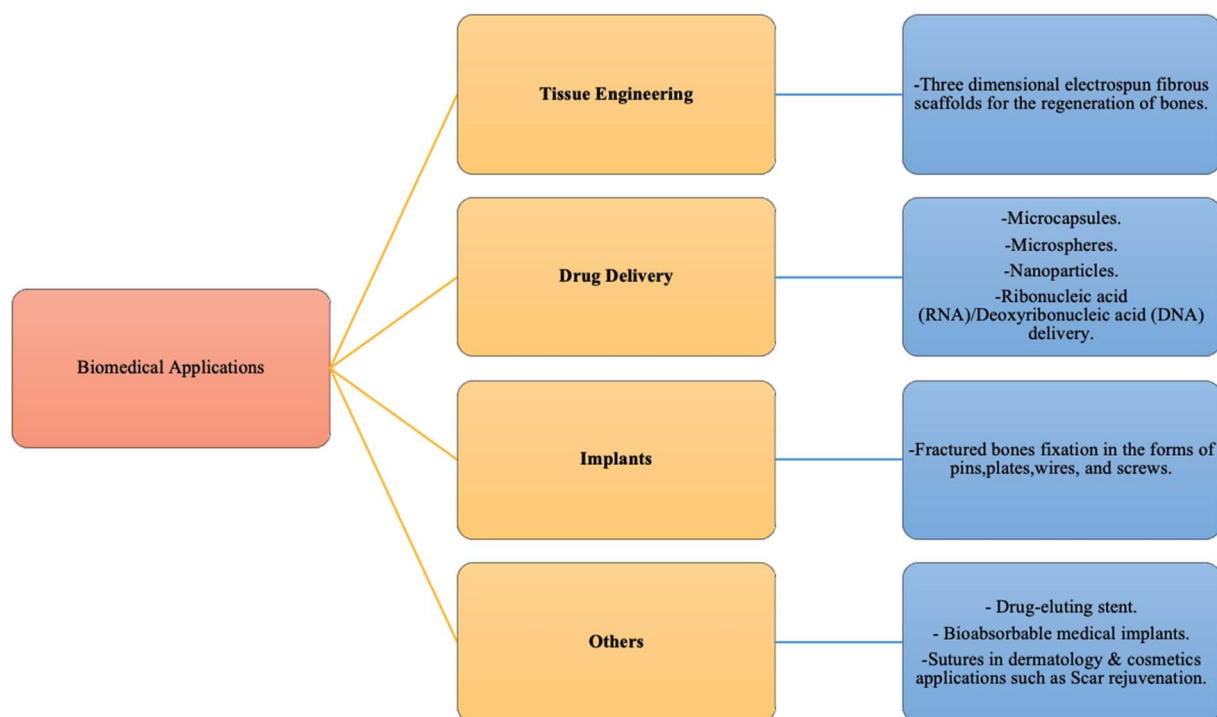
Biomedical Applications

Tissue Engineering

-Three dimensional electrospun fibrous scaffolds for the regeneration of bones.

Drug Delivery

-Microcapsules.
-Microspheres.
-Nanoparticles.
-Ribonucleic acid (RNA)/Deoxyribonucleic acid (DNA) delivery.

Implants

-Fractured bones fixation in the forms of pins,plates,wires, and screws.

Others

- Drug-eluting stent.
- Bioabsorbable medical implants.
-Sutures in dermatology & cosmetics applications such as Scar rejuvenation.